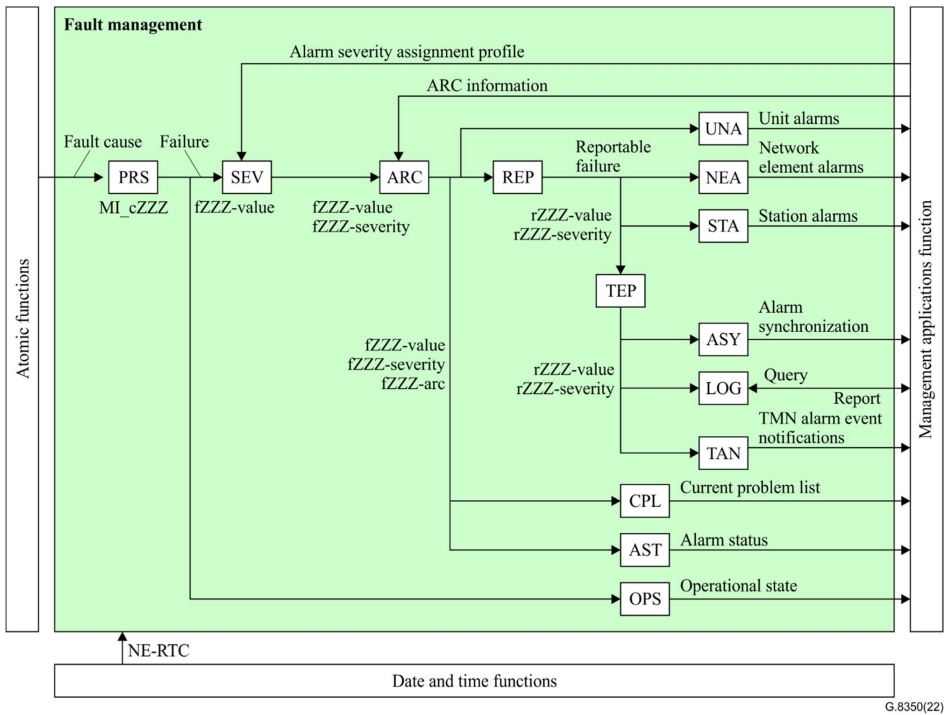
Atomic functions

Fault management

Alarm severity assignment profile

ARC information

Fault cause

Failure

PRS

MI_cZZZ

SEV

fZZZ-value

ARC

fZZZ-value
fZZZ-severity

REP

UNA

Unit alarms

Reportable failure

NEA

Network element alarms

rZZZ-value
rZZZ-severity

STA

Station alarms

TEP

ASY

Alarm synchronization

fZZZ-value
fZZZ-severity
fZZZ-arc

rZZZ-value
rZZZ-severity

LOG

Query

Report

TMN alarm event notifications

TAN

CPL

Current problem list

AST

Alarm status

OPS

Operational state

Management applications function

NE-RTC

Date and time functions

G.8350(22)